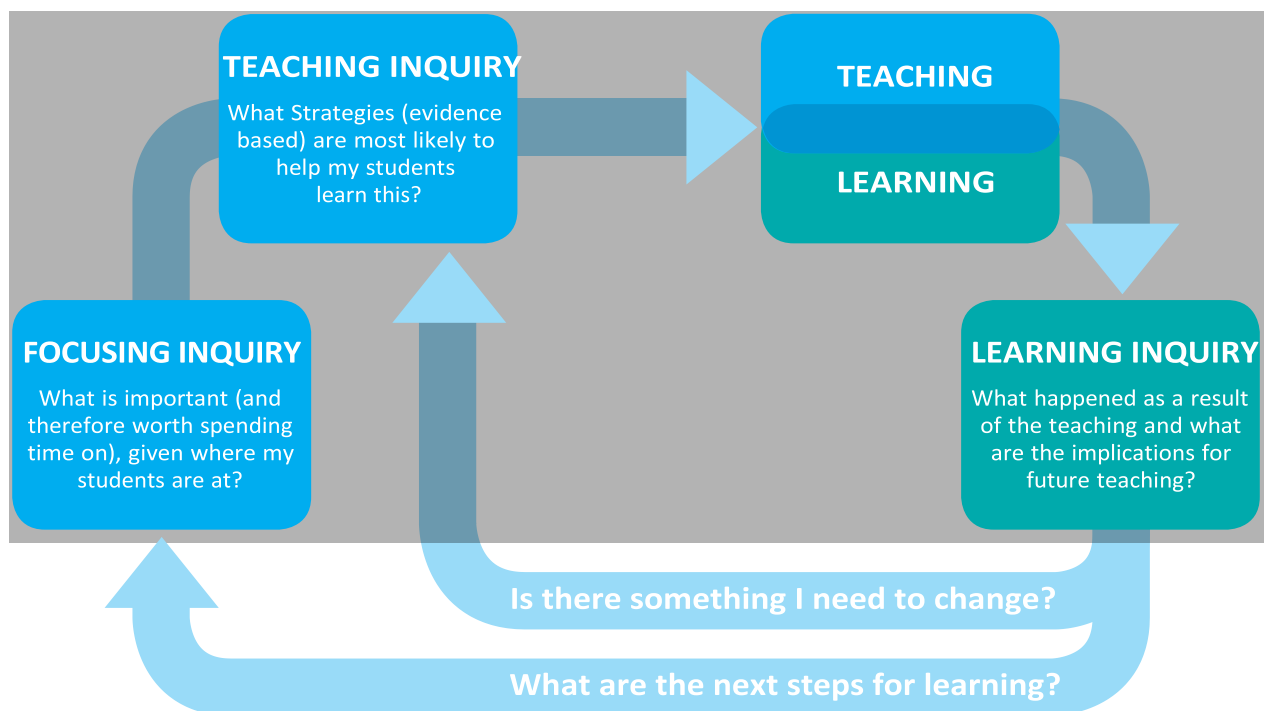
TEACHING INQUIRY

What Strategies (evidence based) are most likely to help my students learn this?

TEACHING

LEARNING

FOCUSING INQUIRY

What is important (and therefore worth spending time on), given where my students are at?

LEARNING INQUIRY

What happened as a result of the teaching and what are the implications for future teaching?

Is there something I need to change?

What are the next steps for learning?